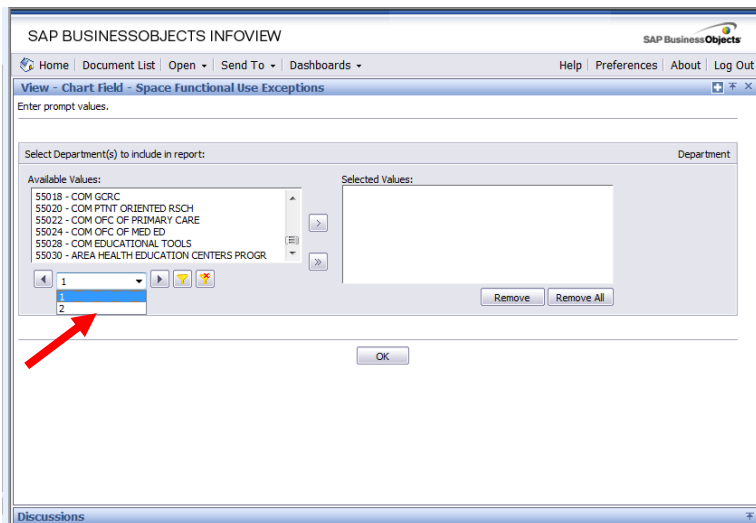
SAP BUSINESSOBJECTS INFOVIEW

SAP BusinessObjects

Home | Document List | Open ▾ | Send To ▾ | Dashboards ▾

Help | Preferences | About | Log Out

View - Chart Field - Space Functional Use Exceptions

Enter prompt values.

Select Department(s) to include in report:

Department

Available Values:

55018 - COM GCRC
55020 - COM PTNT ORIENTED RSCH
55022 - COM OFC OF PRIMARY CARE
55024 - COM OFC OF MED ED
55028 - COM EDUCATIONAL TOOLS
55030 - AREA HEALTH EDUCATION CENTERS PROGR

Selected Values:

>

>>

1

1
2

Remove

Remove All

OK

Discussions